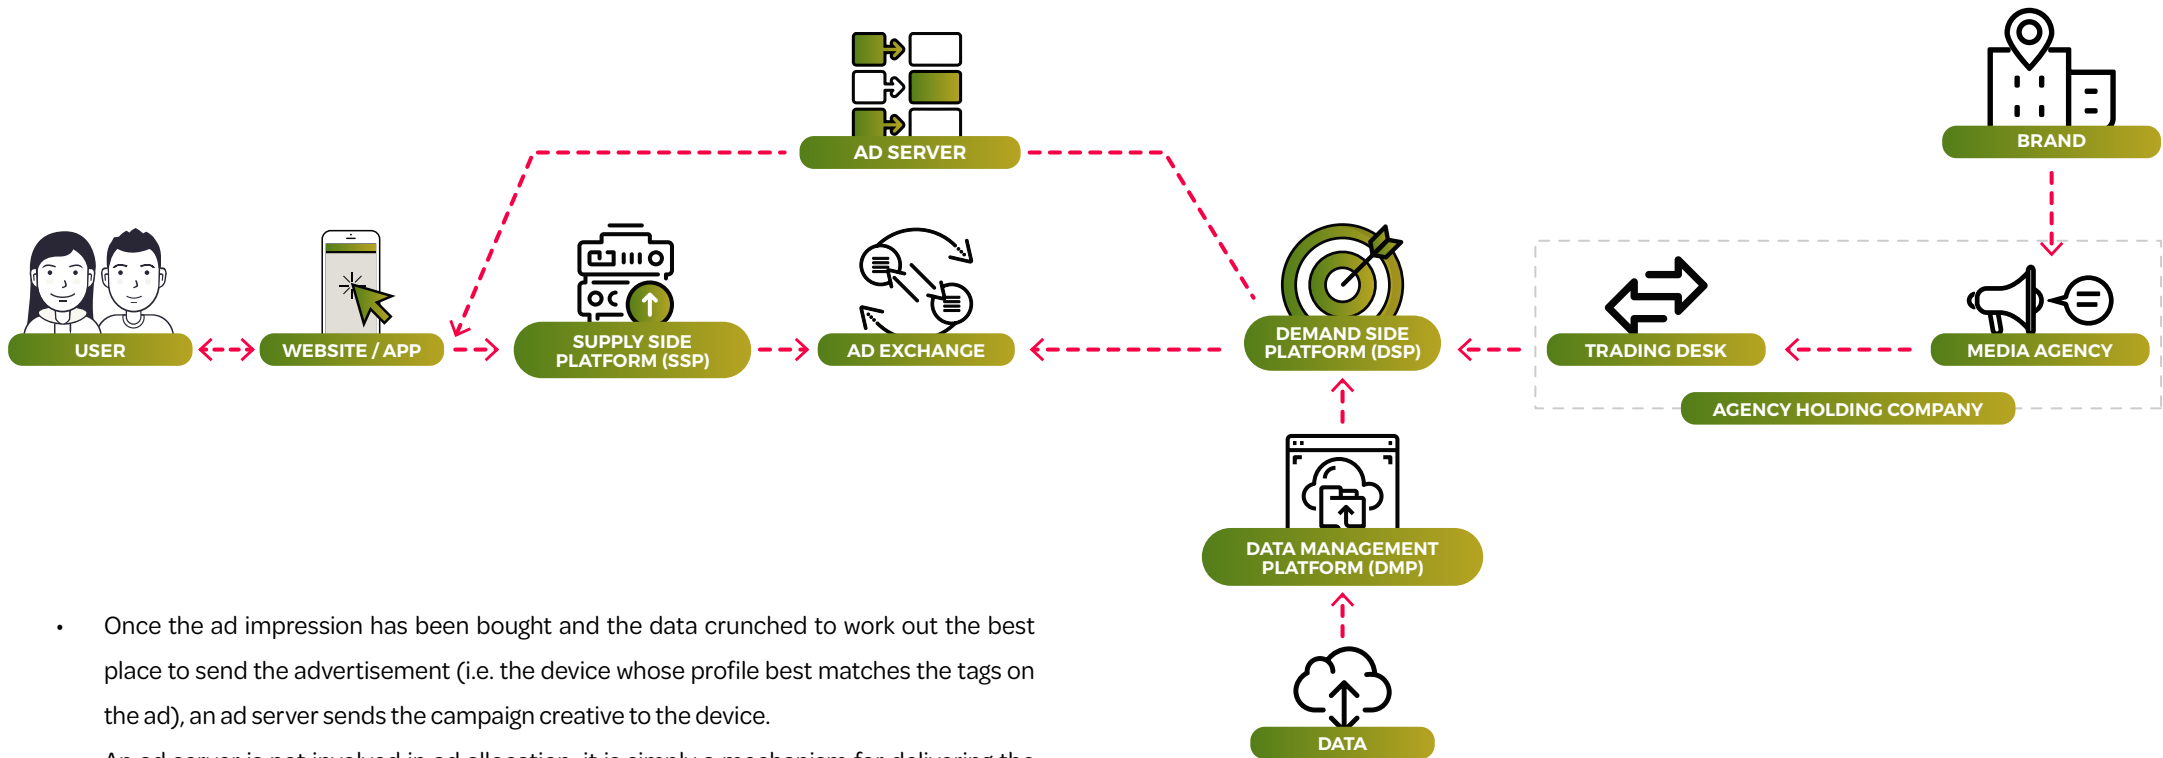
AD SERVER

BRAND

USER

WEBSITE / APP

SUPPLY SIDE PLATFORM (SSP)

AD EXCHANGE

DEMAND SIDE PLATFORM (DSP)

TRADING DESK

MEDIA AGENCY

AGENCY HOLDING COMPANY

DATA MANAGEMENT PLATFORM (DMP)

DATA

• Once the ad impression has been bought and the data crunched to work out the best place to send the advertisement (i.e. the device whose profile best matches the tags on the ad), an ad server sends the campaign creative to the device.

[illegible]